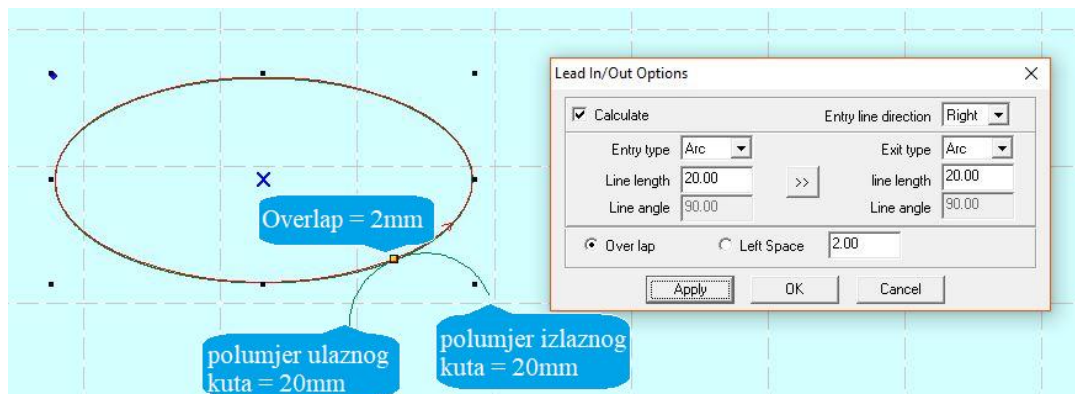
Overlap = 2mm

polumjer ulaznog kuta = 20mm

polumjer izlaznog kuta = 20mm

Lead In/Out Options

Calculate

Entry line direction Right

Entry type Arc

Exit type Arc

Line length 20.00

>>

line length 20.00

Line angle 90.00

Line angle 90.00

Over lap

Left Space 2.00

Apply

OK

Cancel